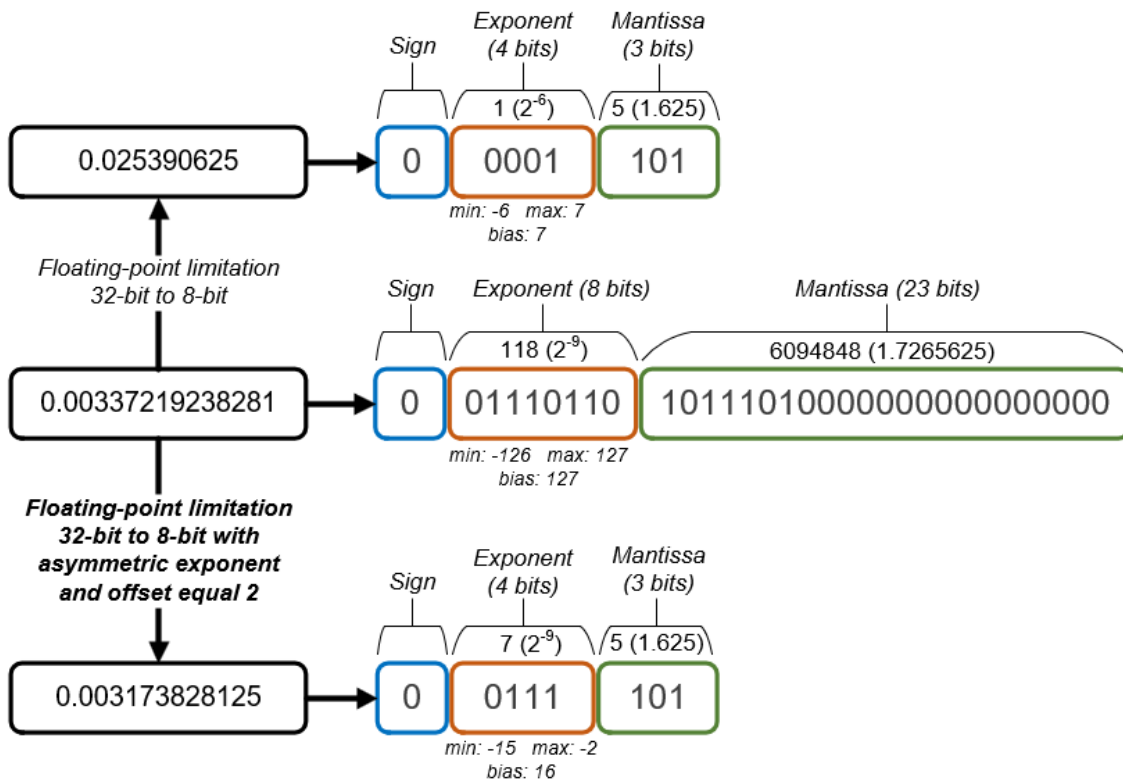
Sign

Exponent (4 bits)

Mantissa (3 bits)

1 ($2^{-6}$)

5 (1.625)

0.025390625

0

0001

101

min: -6 max: 7 bias: 7

Floating-point limitation 32-bit to 8-bit

Sign

Exponent (8 bits)

Mantissa (23 bits)

118 ($2^{-9}$)

6094848 (1.7265625)

0.00337219238281

0

01110110

10111010000000000000000

min: -126 max: 127 bias: 127

**Floating-point limitation 32-bit to 8-bit with asymmetric exponent and offset equal 2**

Sign

Exponent (4 bits)

Mantissa (3 bits)

7 ($2^{-9}$)

5 (1.625)

0.003173828125

0

0111

101

min: -15 max: -2 bias: 16